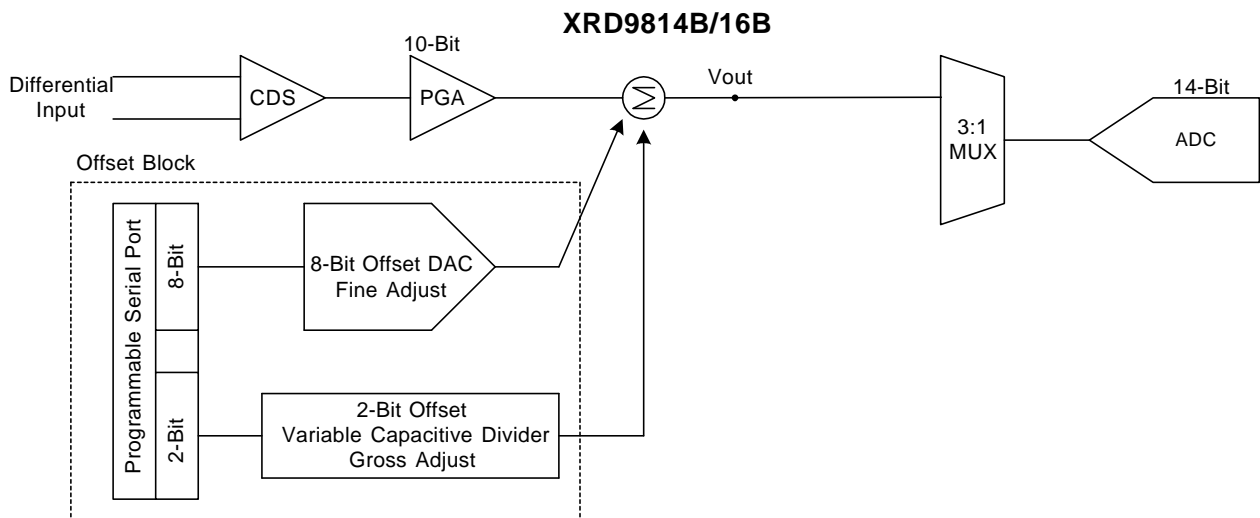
XRD9814B/16B

Differential Input

CDS

10-Bit

PGA

$\Sigma$

Vout

3:1 MUX

14-Bit

ADC

Offset Block

Programmable Serial Port

8-Bit

8-Bit Offset DAC Fine Adjust

2-Bit

2-Bit Offset Variable Capacitive Divider Gross Adjust